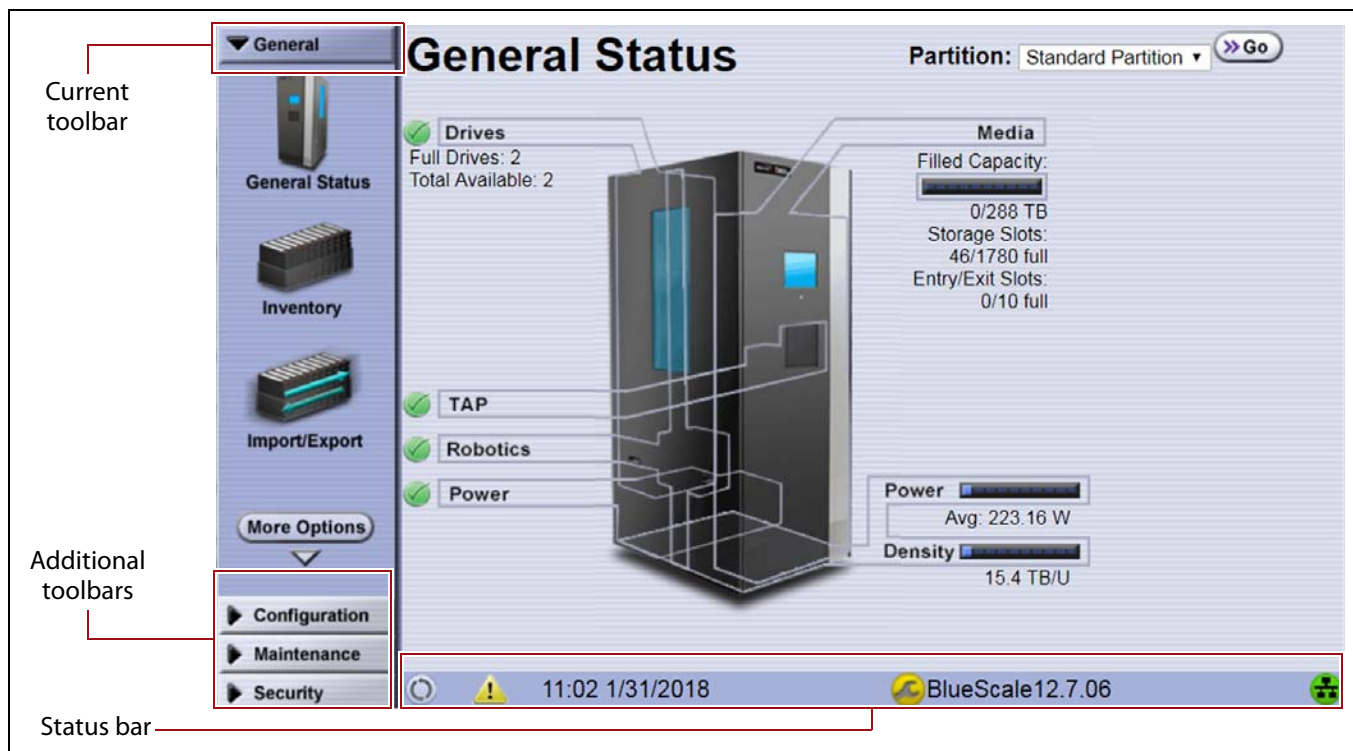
Current toolbar

▼ General

General Status

Partition: Standard Partition ▾ »Go

General Status

Inventory

Import/Export

More Options

Drives
Full Drives: 2
Total Available: 2

Media
Filled Capacity:
0/288 TB
Storage Slots:
46/1780 full
Entry/Exit Slots:
0/10 full

TAP

Robotics

Power

Power
Avg: 223.16 W

Density
15.4 TB/U

Additional toolbars

Configuration

Maintenance

Security

11:02 1/31/2018

BlueScale12.7.06

Status bar